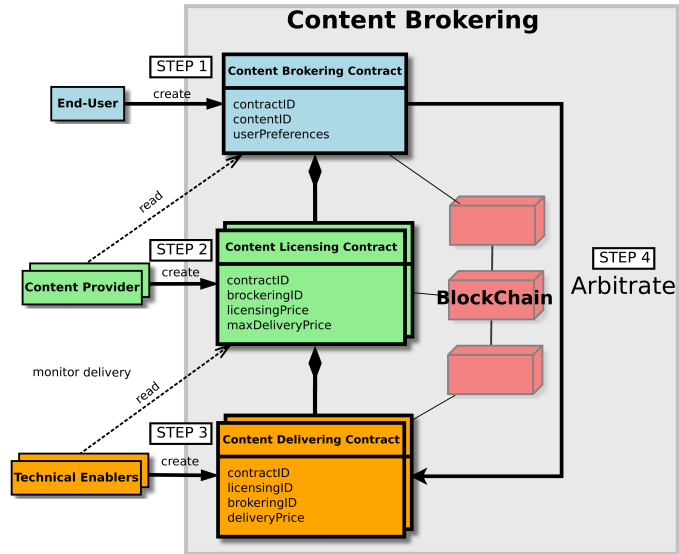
Content Brokering

STEP 1

End-User

create

Content Brokering Contract

contractID
contentID
userPreferences

read

STEP 2

Content Provider

create

Content Licensing Contract

contractID
brockeringID
licensingPrice
maxDeliveryPrice

BlockChain

STEP 4
Arbitrate

monitor delivery

read

STEP 3

Technical Enablers

create

Content Delivering Contract

contractID
licensingID
brokeringID
deliveryPrice